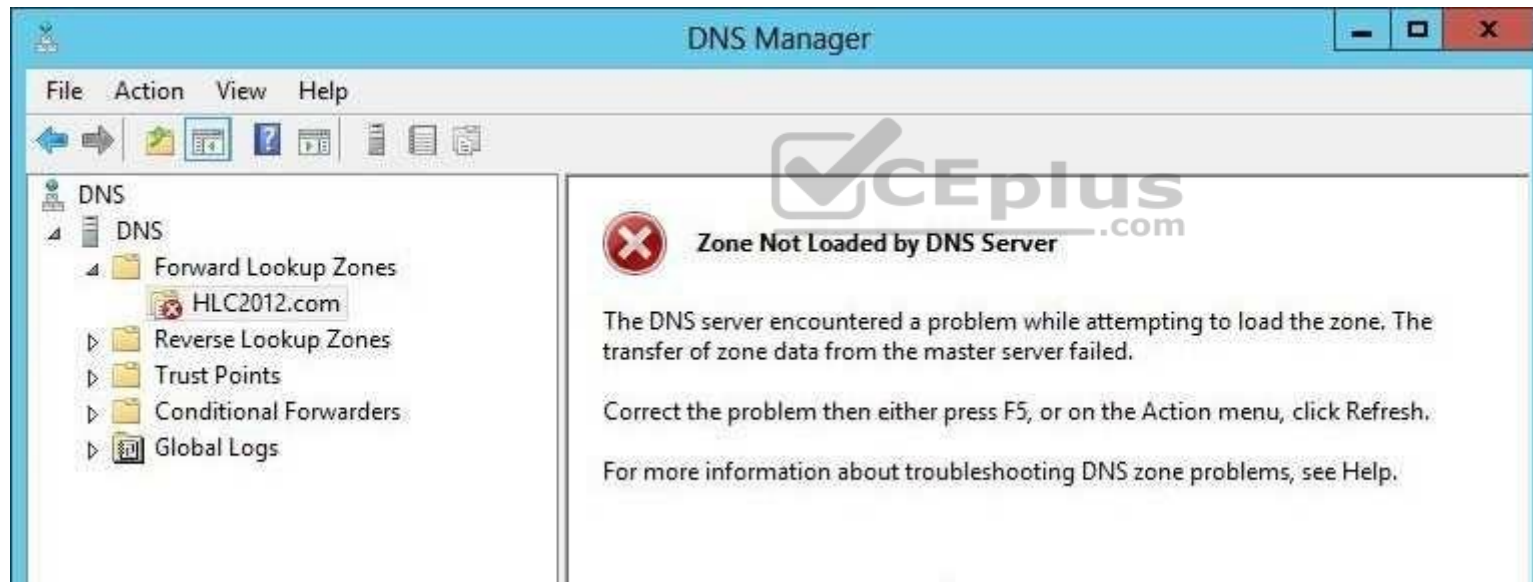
DNS Manager

File Action View Help

DNS
DNS
Forward Lookup Zones
HLC2012.com
Reverse Lookup Zones
Trust Points
Conditional Forwarders
Global Logs

CEplus .com

Zone Not Loaded by DNS Server

The DNS server encountered a problem while attempting to load the zone. The transfer of zone data from the master server failed.

Correct the problem then either press F5, or on the Action menu, click Refresh.

For more information about troubleshooting DNS zone problems, see Help.